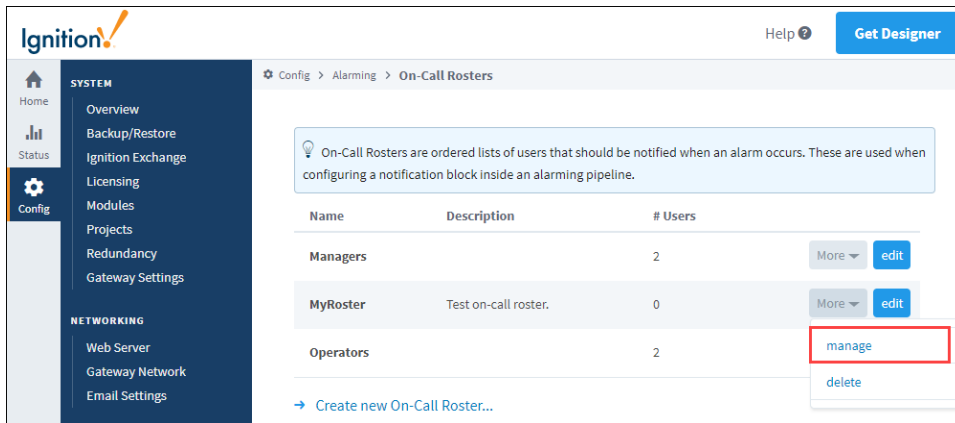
Ignition

Help

Get Designer

Home

Status

Config

SYSTEM

Overview

Backup/Restore

Ignition Exchange

Licensing

Modules

Projects

Redundancy

Gateway Settings

NETWORKING

Web Server

Gateway Network

Email Settings

Config > Alarming > On-Call Rosters

On-Call Rosters are ordered lists of users that should be notified when an alarm occurs. These are used when configuring a notification block inside an alarming pipeline.

| Name | Description | # Users | |
|---|---|---|---|
| Managers | | 2 | More edit |
| MyRoster | Test on-call roster. | 0 | More edit |
| Operators | | 2 | |

manage

delete

→ Create new On-Call Roster...